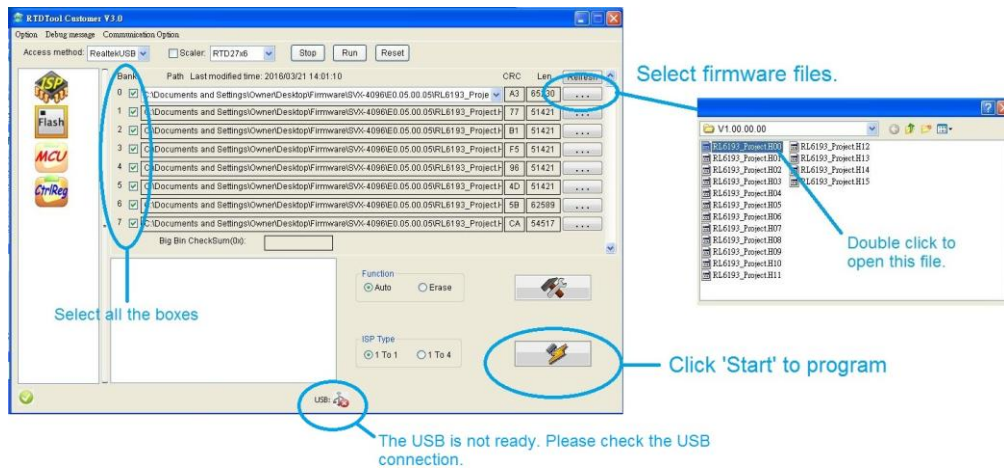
RTDTool Customer V3.0

Option Debug message Commnication Option

Access method: RealtekUSB Scaler: RTD27x6 Stop Run Reset

ISP

Flash

MCU

CtrlReg

Bank Path Last modified time: 2016/03/21 14:01:10 CRC Len Refresh

| Bank | Path | CRC | Len | |
|---|---|---|---|---|
| 0 | C:\Documents and Settings\Owner\Desktop\Firmware\SVX-4096\E0.05.00.05\RL6193_Proje | A3 | 65530 | ... |
| 1 | C:\Documents and Settings\Owner\Desktop\Firmware\SVX-4096\E0.05.00.05\RL6193_Project.H | 77 | 51421 | ... |
| 2 | C:\Documents and Settings\Owner\Desktop\Firmware\SVX-4096\E0.05.00.05\RL6193_Project.H | B1 | 51421 | ... |
| 3 | C:\Documents and Settings\Owner\Desktop\Firmware\SVX-4096\E0.05.00.05\RL6193_Project.H | F5 | 51421 | ... |
| 4 | C:\Documents and Settings\Owner\Desktop\Firmware\SVX-4096\E0.05.00.05\RL6193_Project.H | 96 | 51421 | ... |
| 5 | C:\Documents and Settings\Owner\Desktop\Firmware\SVX-4096\E0.05.00.05\RL6193_Project.H | 4D | 51421 | ... |
| 6 | C:\Documents and Settings\Owner\Desktop\Firmware\SVX-4096\E0.05.00.05\RL6193_Project.H | 5B | 62589 | ... |
| 7 | C:\Documents and Settings\Owner\Desktop\Firmware\SVX-4096\E0.05.00.05\RL6193_Project.H | CA | 54517 | ... |

Big Bin CheckSum(0x):

Function
Auto Erase

ISP Type
1 To 1 1 To 4

USB:

Select firmware files.

V1.00.00.00

RL6193_Project.H00
RL6193_Project.H01
RL6193_Project.H02
RL6193_Project.H03
RL6193_Project.H04
RL6193_Project.H05
RL6193_Project.H06
RL6193_Project.H07
RL6193_Project.H08
RL6193_Project.H09
RL6193_Project.H10
RL6193_Project.H11
RL6193_Project.H12
RL6193_Project.H13
RL6193_Project.H14
RL6193_Project.H15

Double click to open this file.

Select all the boxes

Click 'Start' to program

The USB is not ready. Please check the USB connection.